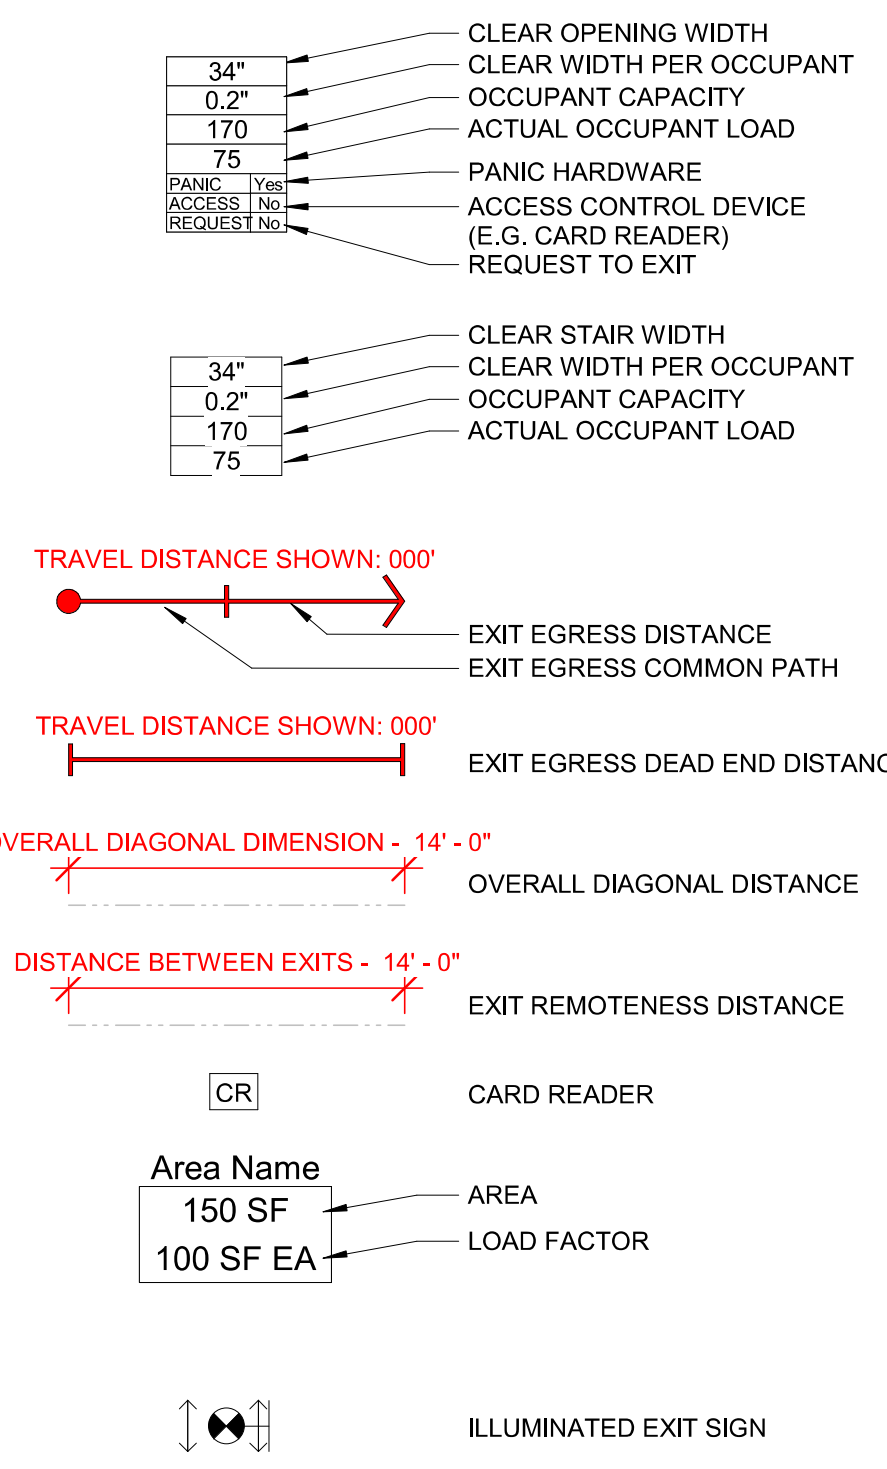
| 34" |  |
|---|---|
| 0.2" |  |
| 170 |  |
| 75 |  |
| PANIC | Yes |
| ACCESS | No |
| REQUEST | No |

CLEAR OPENING WIDTH
CLEAR WIDTH PER OCCUPANT
OCCUPANT CAPACITY
ACTUAL OCCUPANT LOAD
PANIC HARDWARE
ACCESS CONTROL DEVICE (E.G. CARD READER)
REQUEST TO EXIT

| 34" |
|---|
| 0.2" |
| 170 |
| 75 |

CLEAR STAIR WIDTH
CLEAR WIDTH PER OCCUPANT
OCCUPANT CAPACITY
ACTUAL OCCUPANT LOAD

TRAVEL DISTANCE SHOWN: 000'

EXIT EGRESS DISTANCE
EXIT EGRESS COMMON PATH

TRAVEL DISTANCE SHOWN: 000'

EXIT EGRESS DEAD END DISTANC

VERALL DIAGONAL DIMENSION - 14' - 0"

OVERALL DIAGONAL DISTANCE

DISTANCE BETWEEN EXITS - 14' - 0"

EXIT REMOTENESS DISTANCE

CR

CARD READER

Area Name
150 SF
100 SF EA

AREA
LOAD FACTOR

ILLUMINATED EXIT SIGN